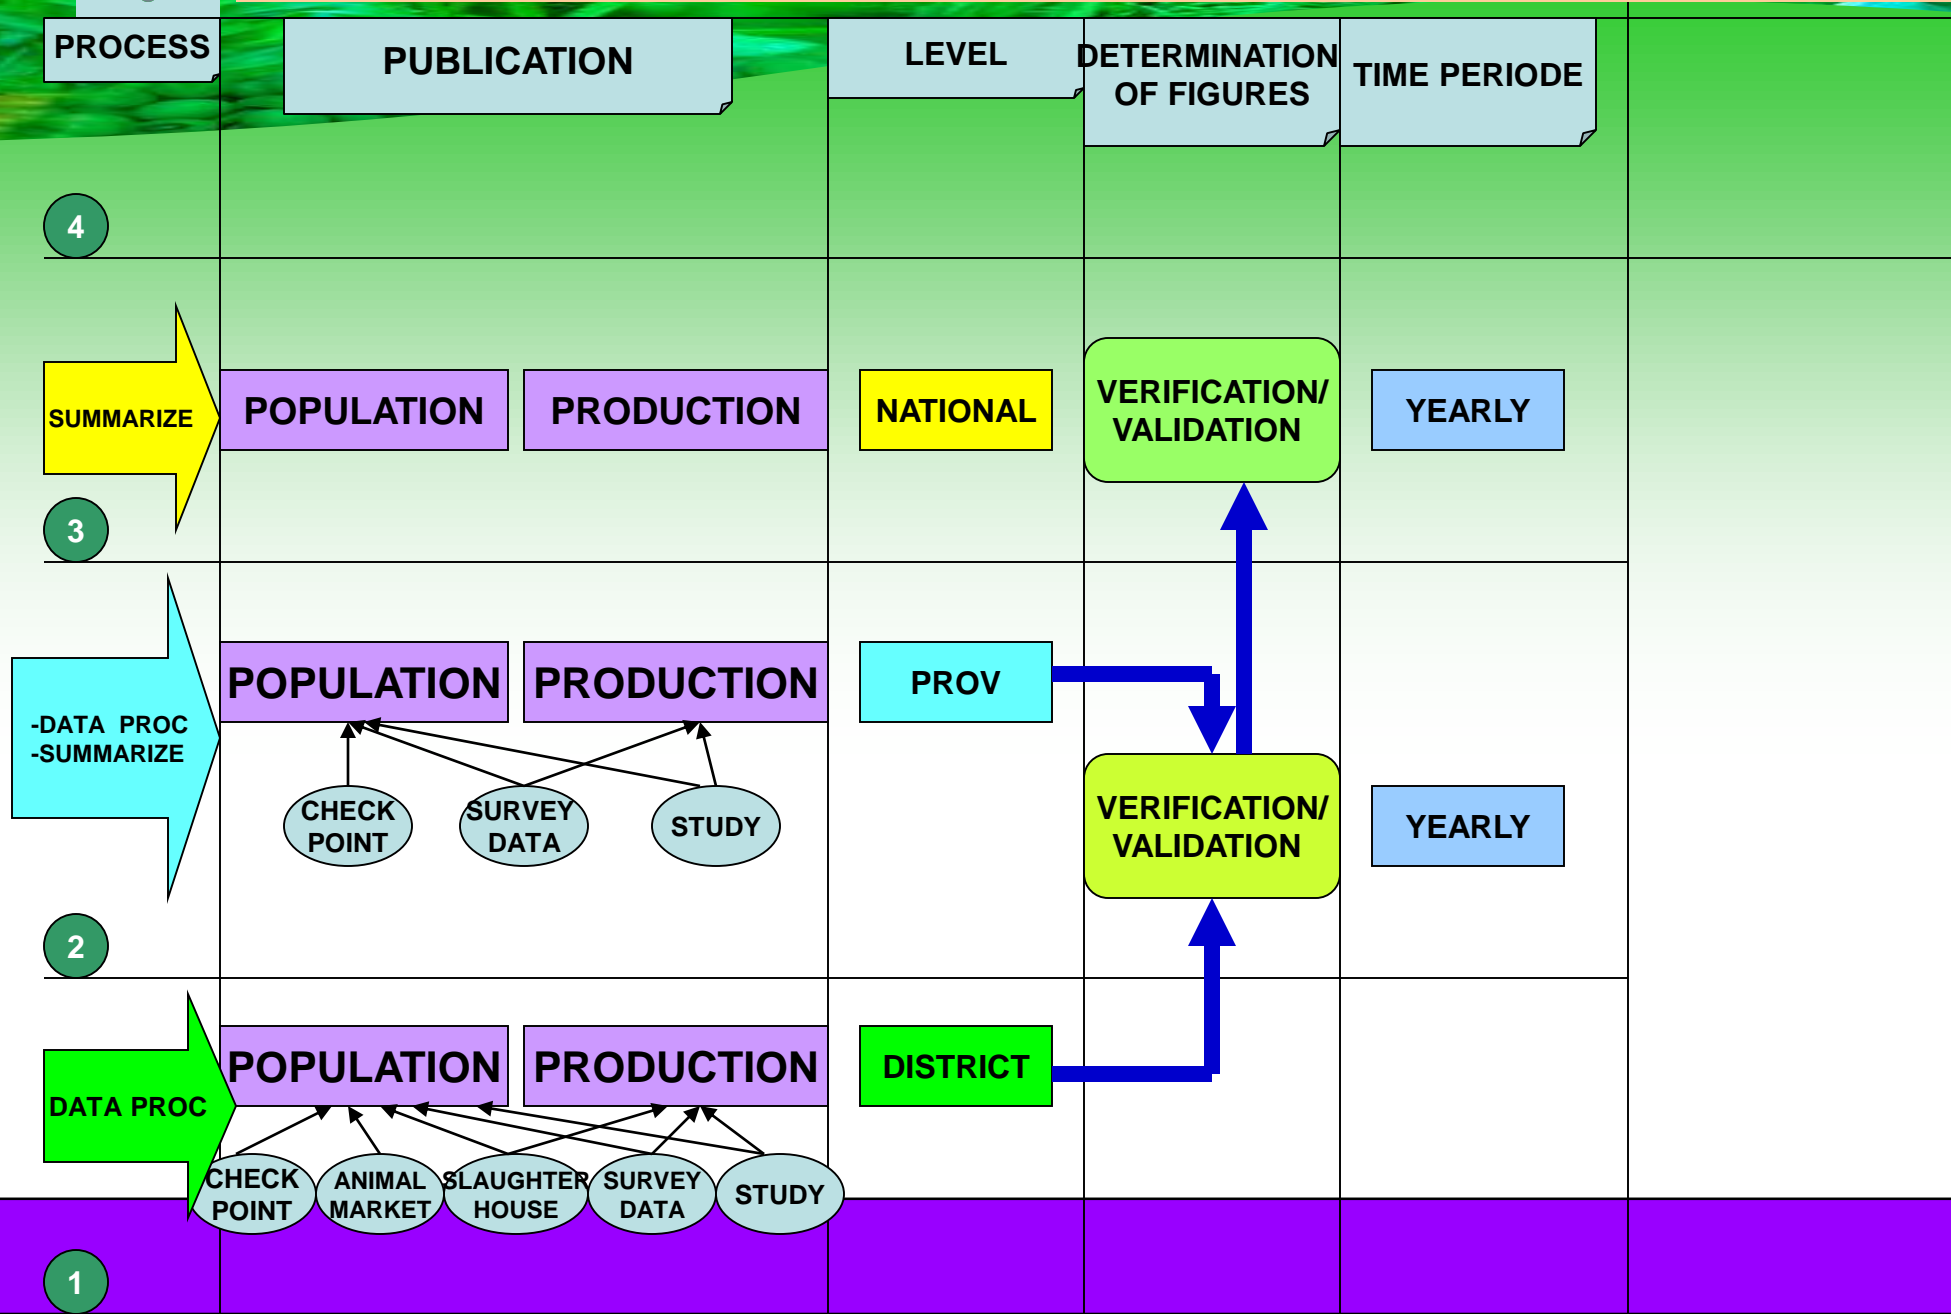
PROCESS

PUBLICATION

LEVEL

DETERMINATION OF FIGURES

TIME PERIODE

4

SUMMARIZE

POPULATION

PRODUCTION

NATIONAL

VERIFICATION/ VALIDATION

YEARLY

3

-DATA PROC
-SUMMARIZE

POPULATION

PRODUCTION

PROV

CHECK POINT

SURVEY DATA

STUDY

VERIFICATION/ VALIDATION

YEARLY

2

DATA PROC

POPULATION

PRODUCTION

DISTRICT

CHECK POINT

ANIMAL MARKET

SLAUGHTER HOUSE

SURVEY DATA

STUDY

1